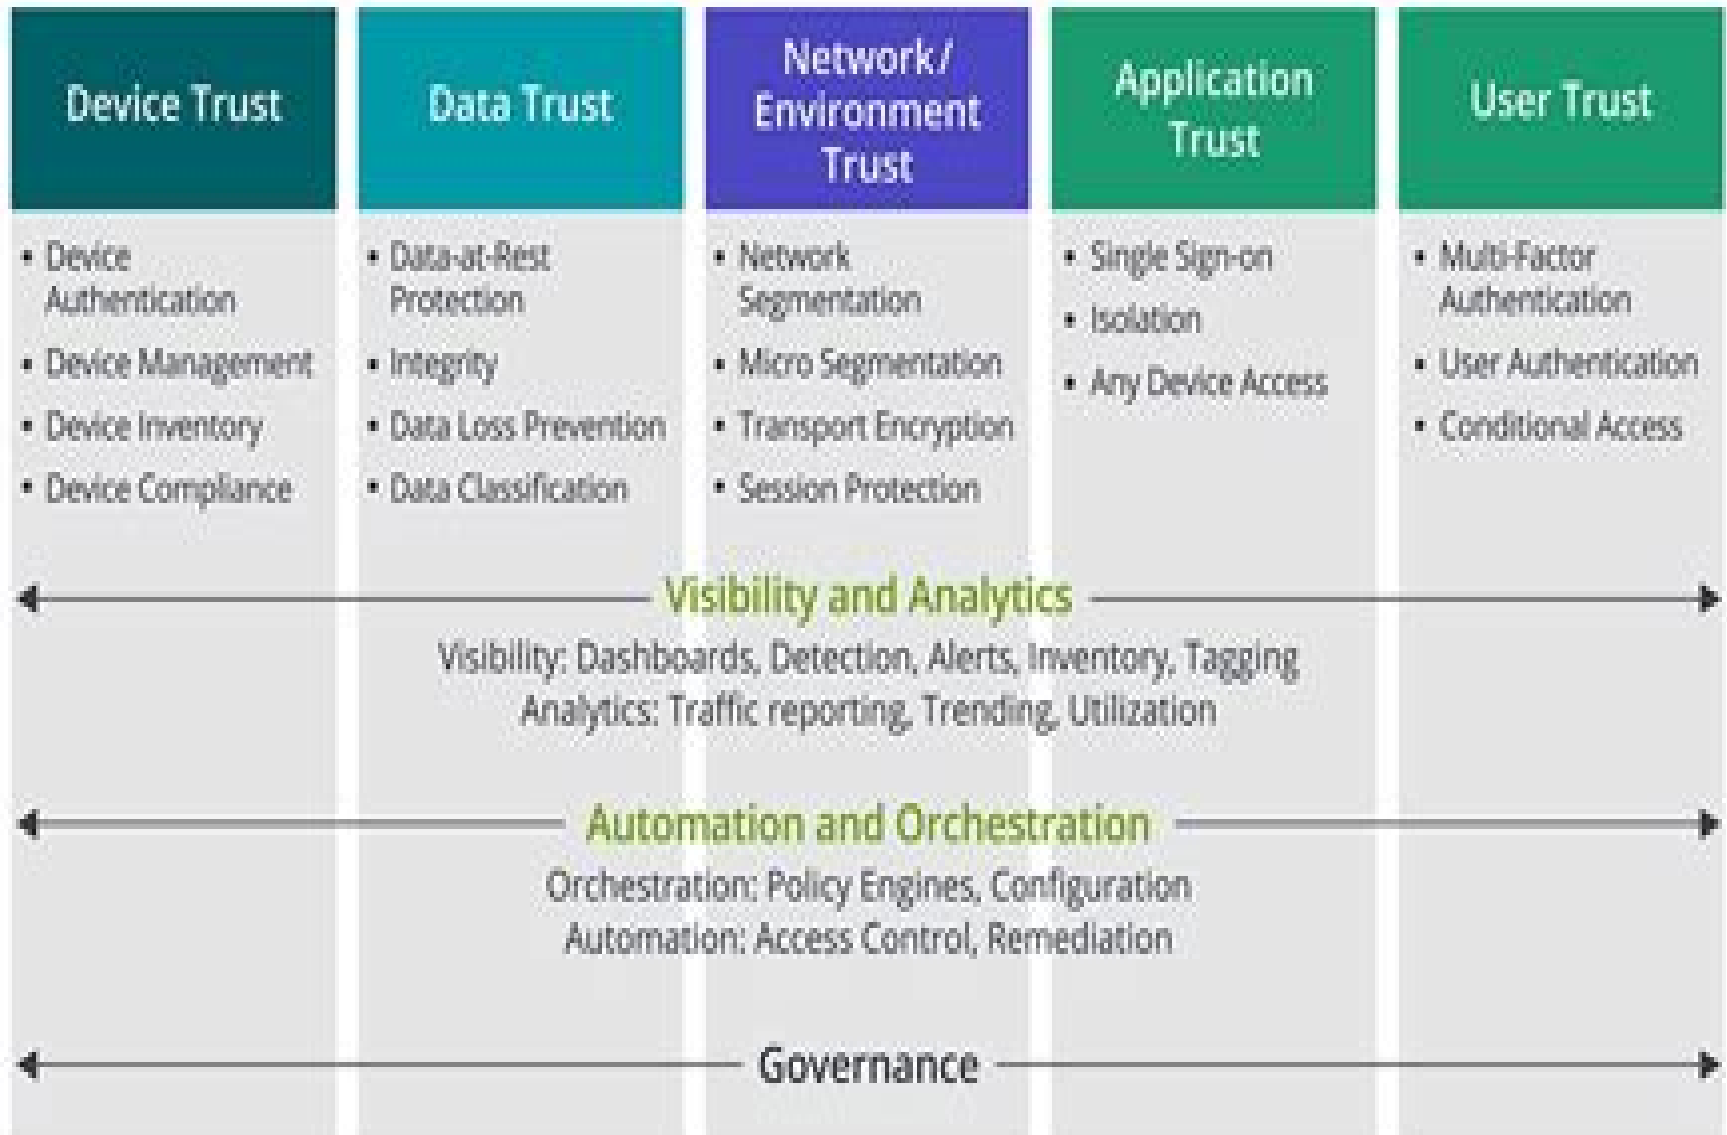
Device Trust

• Device Authentication
• Device Management
• Device Inventory
• Device Compliance

Data Trust

• Data-at-Rest Protection
• Integrity
• Data Loss Prevention
• Data Classification

Network / Environment Trust

• Network Segmentation
• Micro Segmentation
• Transport Encryption
• Session Protection

Application Trust

• Single Sign-on
• Isolation
• Any Device Access

User Trust

• Multi-Factor Authentication
• User Authentication
• Conditional Access

Visibility and Analytics

Visibility: Dashboards, Detection, Alerts, Inventory, Tagging
Analytics: Traffic reporting, Trending, Utilization

Automation and Orchestration

Orchestration: Policy Engines, Configuration
Automation: Access Control, Remediation

Governance